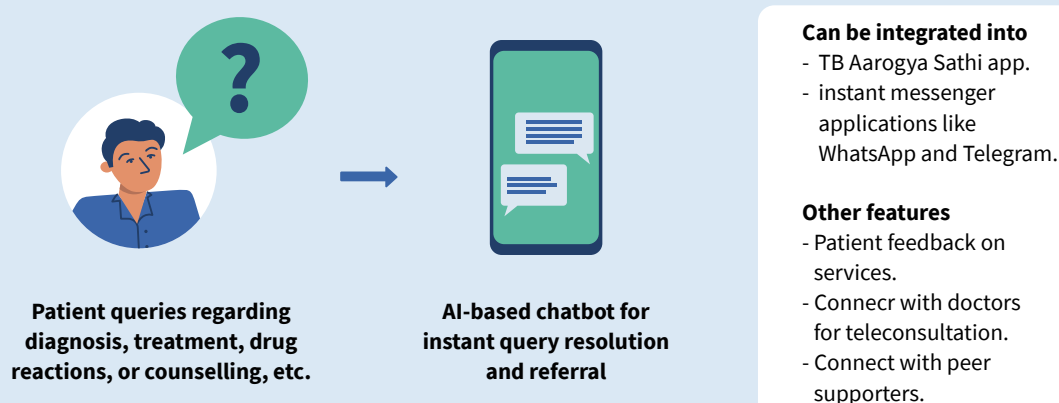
?

Patient queries regarding diagnosis, treatment, drug reactions, or counselling, etc.

AI-based chatbot for instant query resolution and referral

**Can be integrated into**
- TB Aarogya Sathi app.
- instant messenger applications like WhatsApp and Telegram.

**Other features**
- Patient feedback on services.
- Connecr with doctors for teleconsultation.
- Connect with peer supporters.